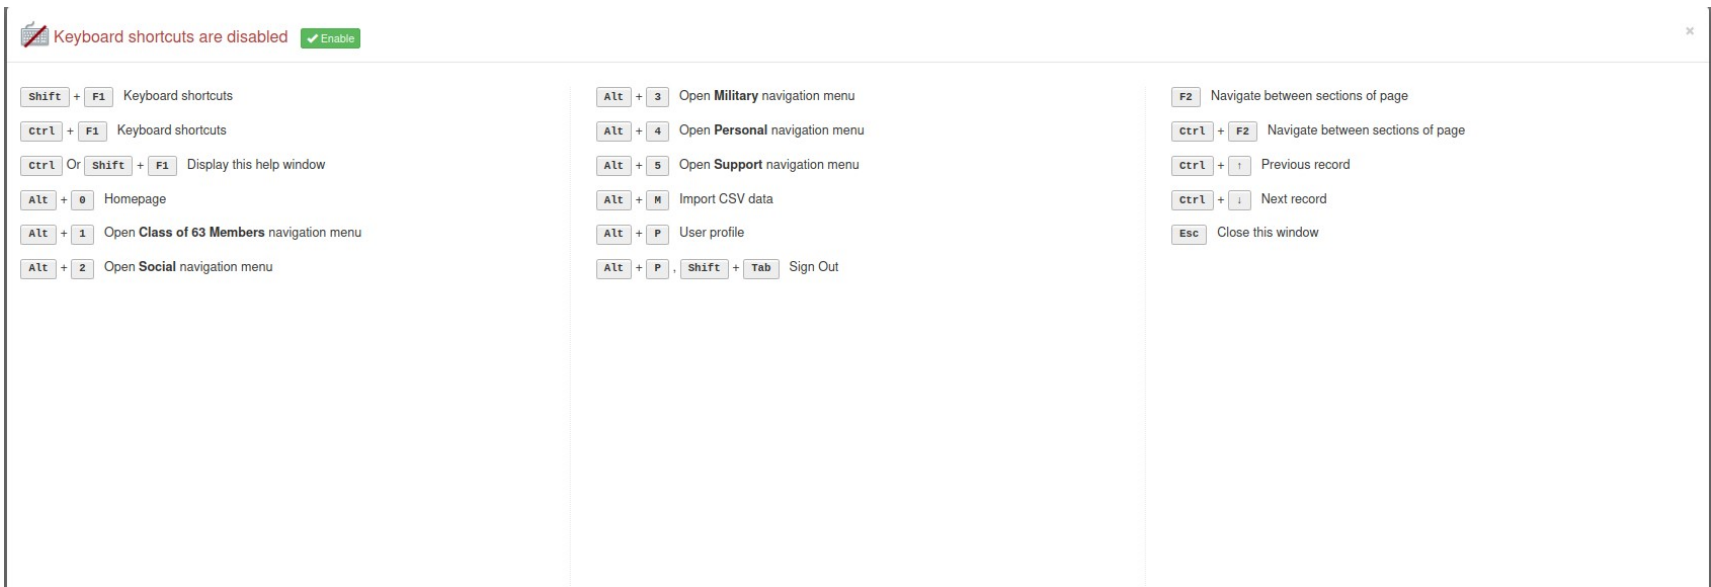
Keyboard shortcuts are disabled ✔Enable

×

Shift + F1 Keyboard shortcuts

Ctrl + F1 Keyboard shortcuts

Ctrl Or Shift + F1 Display this help window

Alt + 0 Homepage

Alt + 1 Open **Class of 63 Members** navigation menu

Alt + 2 Open **Social** navigation menu

Alt + 3 Open **Military** navigation menu

Alt + 4 Open **Personal** navigation menu

Alt + 5 Open **Support** navigation menu

Alt + M Import CSV data

Alt + P User profile

Alt + P , Shift + Tab Sign Out

F2 Navigate between sections of page

Ctrl + F2 Navigate between sections of page

Ctrl + ↑ Previous record

Ctrl + ↓ Next record

Esc Close this window